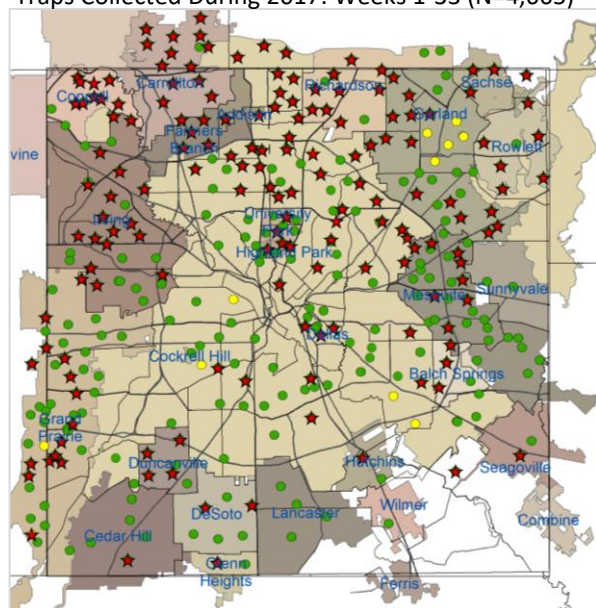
Traps Collected During 2017: Weeks 1-35 (N=4,665)

Coppell
Carrollton
Addison
Richardson
Sachse
Farmers Branch
Garland
Rowlett
Irvine
Irving
University Park
Highland Park
Mesquite
Sunnyvale
Dallas
Cockrell Hill
Balch Springs
Grand Prairie
Duncanville
Hutchins
Seagoville
Wilmer
Cedar Hill
DeSoto
Lancaster
Combine
Glenn Heights
Ferris